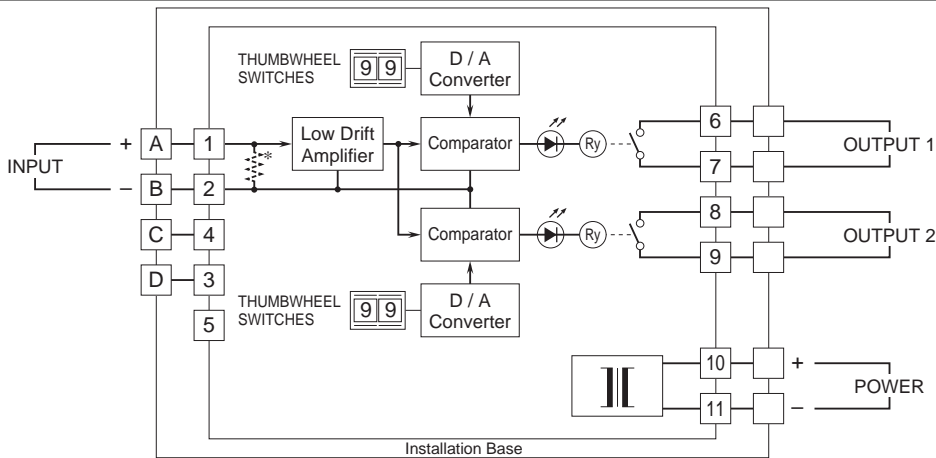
THUMBWHEEL SWITCHES

9 9

D / A Converter

INPUT

+

A

1

B

2

C

4

D

3

5

*

Low Drift Amplifier

Comparator

Ry

Comparator

Ry

6

7

OUTPUT 1

8

9

OUTPUT 2

THUMBWHEEL SWITCHES

9 9

D / A Converter

10

+

11

POWER

Installation Base